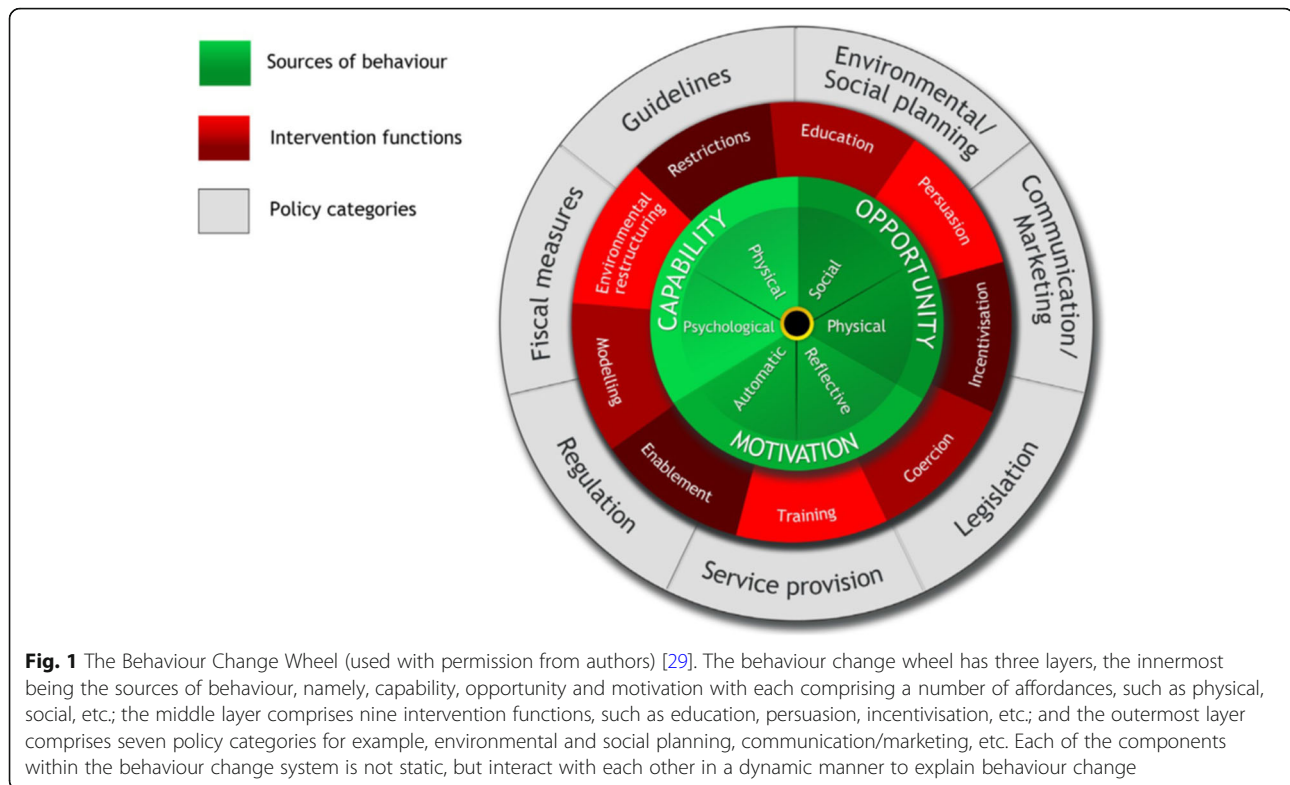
Sources of behaviour

Intervention functions

Policy categories

Guidelines

Environmental/ Social planning

Communication/ Marketing

Legislation

Service provision

Regulation

Fiscal measures

Restrictions

Education

Persuasion

Incentivisation

Coercion

Training

Enablement

Modelling

Environmental restructuring

CAPABILITY

OPPORTUNITY

MOTIVATION

Physical

Social

Psychological

Physical

Automatic

Reflective

**Fig. 1** The Behaviour Change Wheel (used with permission from authors) [29]. The behaviour change wheel has three layers, the innermost being the sources of behaviour, namely, capability, opportunity and motivation with each comprising a number of affordances, such as physical, social, etc.; the middle layer comprises nine intervention functions, such as education, persuasion, incentivisation, etc.; and the outermost layer comprises seven policy categories for example, environmental and social planning, communication/marketing, etc. Each of the components within the behaviour change system is not static, but interact with each other in a dynamic manner to explain behaviour change